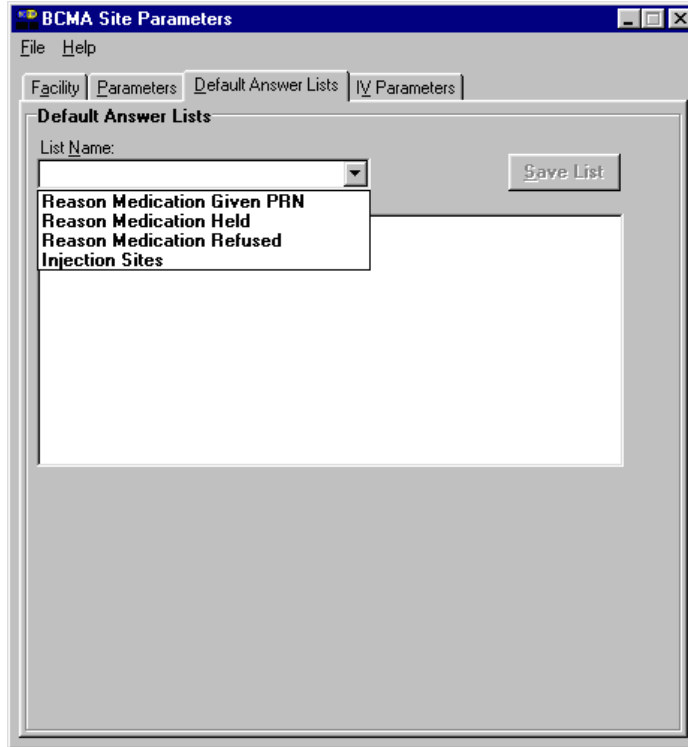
BCMA Site Parameters

File Help

Facility | Parameters | Default Answer Lists | IV Parameters

Default Answer Lists

List Name:

Save List

Reason Medication Given PRN
Reason Medication Held
Reason Medication Refused
Injection Sites